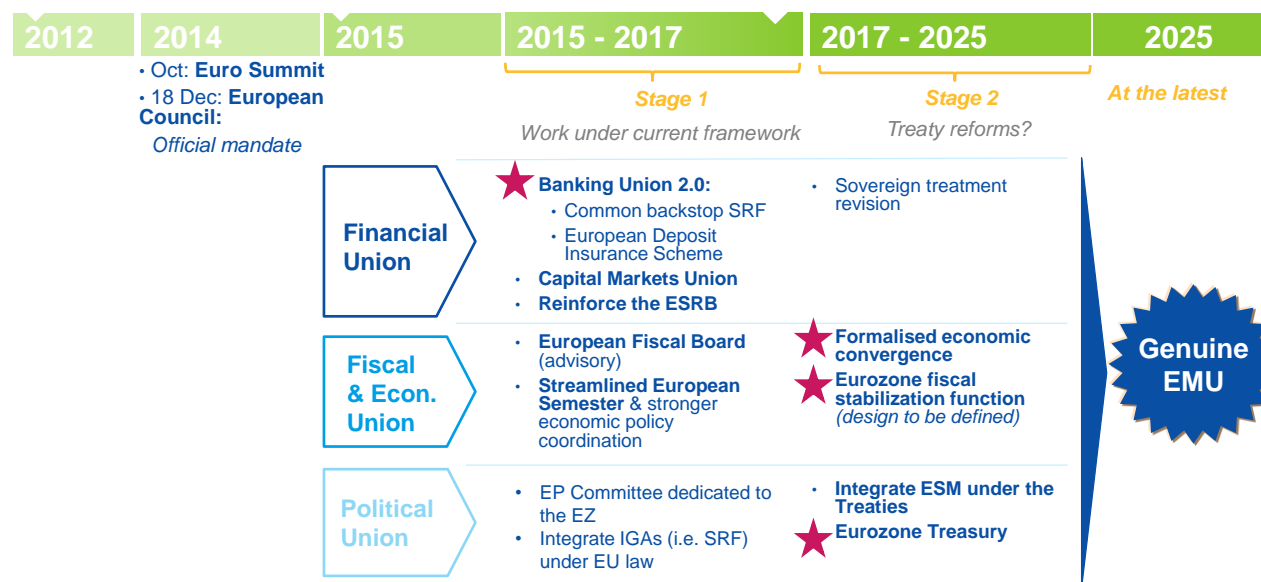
2012 2014 2015 2015 - 2017 2017 - 2025 2025

• Oct: **Euro Summit**
• 18 Dec: **European Council:**
*Official mandate*

*Stage 1*
*Work under current framework*

*Stage 2*
*Treaty reforms?*

*At the latest*

**Financial Union**

• **Banking Union 2.0:**
  • Common backstop SRF
  • European Deposit Insurance Scheme
• **Capital Markets Union**
• **Reinforce the ESRB**

• Sovereign treatment revision

**Fiscal & Econ. Union**

• **European Fiscal Board** (advisory)
• **Streamlined European Semester** & stronger economic policy coordination

**Formalised economic convergence**
**Eurozone fiscal stabilization function** *(design to be defined)*

**Political Union**

• EP Committee dedicated to the EZ
• Integrate IGAs (i.e. SRF) under EU law

• **Integrate ESM under the Treaties**
**Eurozone Treasury**

**Genuine EMU**